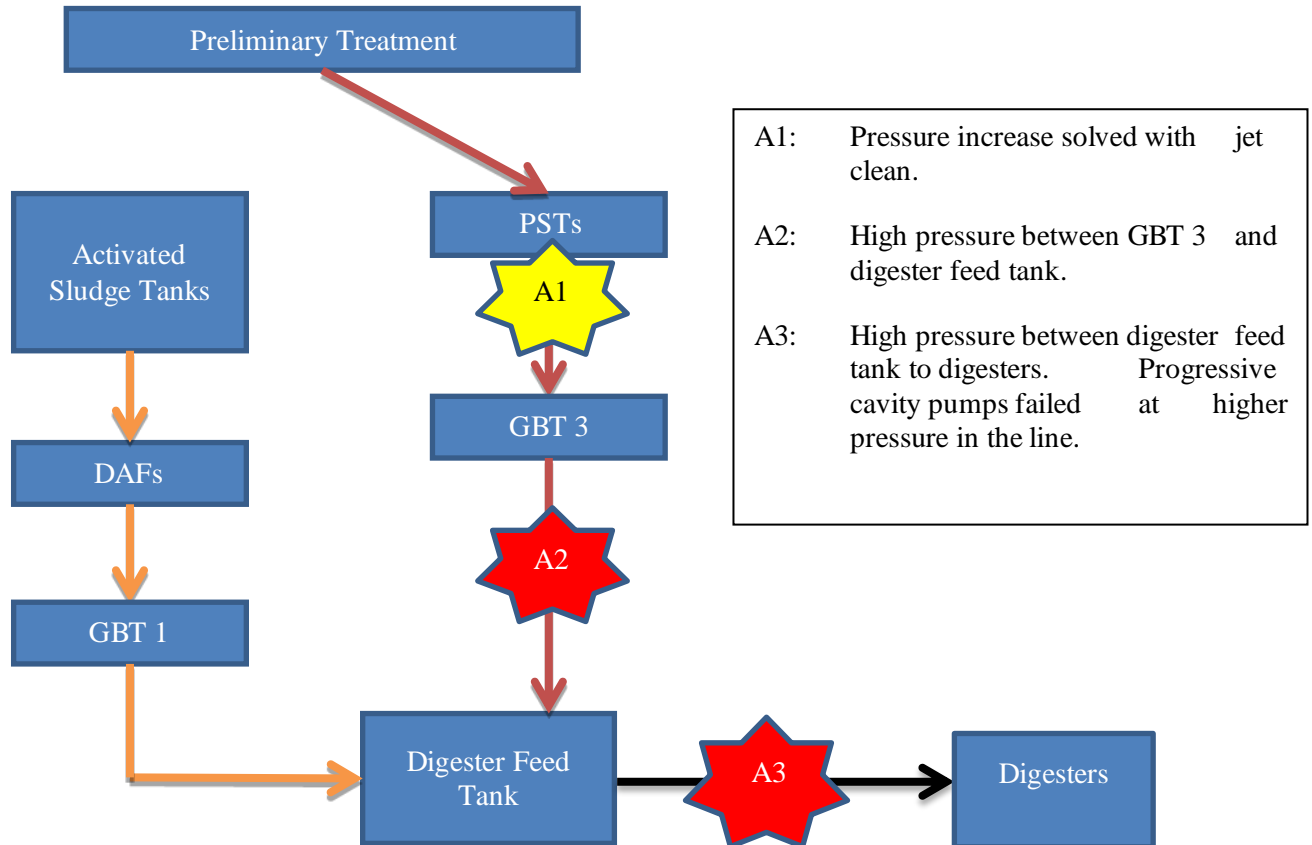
Preliminary Treatment

Activated Sludge Tanks

DAFs

GBT 1

PSTs

A1

GBT 3

A2

Digester Feed Tank

A3

Digesters

A1: Pressure increase solved with jet clean.

A2: High pressure between GBT 3 and digester feed tank.

A3: High pressure between digester feed tank to digesters. Progressive cavity pumps failed at higher pressure in the line.